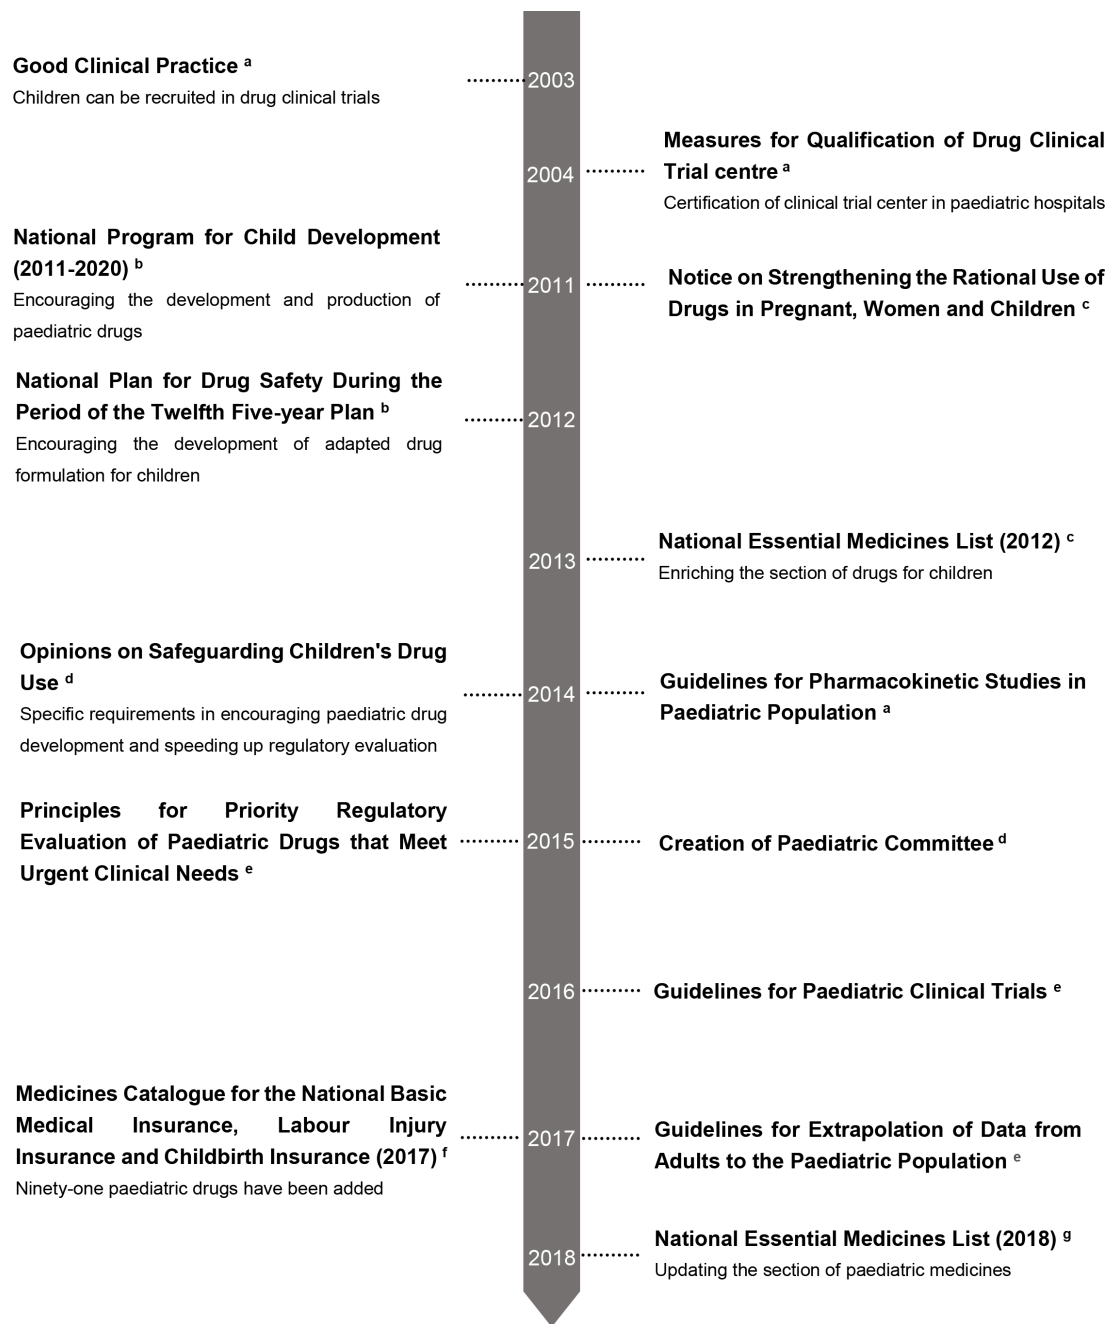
**Good Clinical Practice** $^{a}$
Children can be recruited in drug clinical trials

2003

2004

**Measures for Qualification of Drug Clinical Trial centre** $^{a}$
Certification of clinical trial center in paediatric hospitals

**National Program for Child Development (2011-2020)** $^{b}$
Encouraging the development and production of paediatric drugs

2011

**Notice on Strengthening the Rational Use of Drugs in Pregnant, Women and Children** $^{c}$

**National Plan for Drug Safety During the Period of the Twelfth Five-year Plan** $^{b}$
Encouraging the development of adapted drug formulation for children

2012

2013

**National Essential Medicines List (2012)** $^{c}$
Enriching the section of drugs for children

**Opinions on Safeguarding Children's Drug Use** $^{d}$
Specific requirements in encouraging paediatric drug development and speeding up regulatory evaluation

2014

**Guidelines for Pharmacokinetic Studies in Paediatric Population** $^{a}$

**Principles for Priority Regulatory Evaluation of Paediatric Drugs that Meet Urgent Clinical Needs** $^{e}$

2015

**Creation of Paediatric Committee** $^{d}$

2016

**Guidelines for Paediatric Clinical Trials** $^{e}$

**Medicines Catalogue for the National Basic Medical Insurance, Labour Injury Insurance and Childbirth Insurance (2017)** $^{f}$
Ninety-one paediatric drugs have been added

2017

**Guidelines for Extrapolation of Data from Adults to the Paediatric Population** $^{e}$

2018

**National Essential Medicines List (2018)** $^{g}$
Updating the section of paediatric medicines